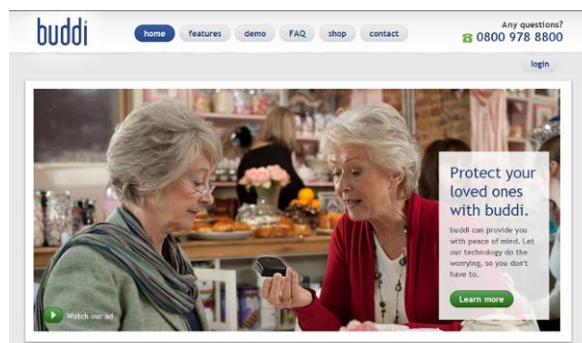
buddi

home features demo FAQ shop contact

Any questions?
0800 978 8800

login

Protect your loved ones with buddi.

buddi can provide you with peace of mind. Let our technology do the worrying, so you don't have to.

Learn more

Watch our ad